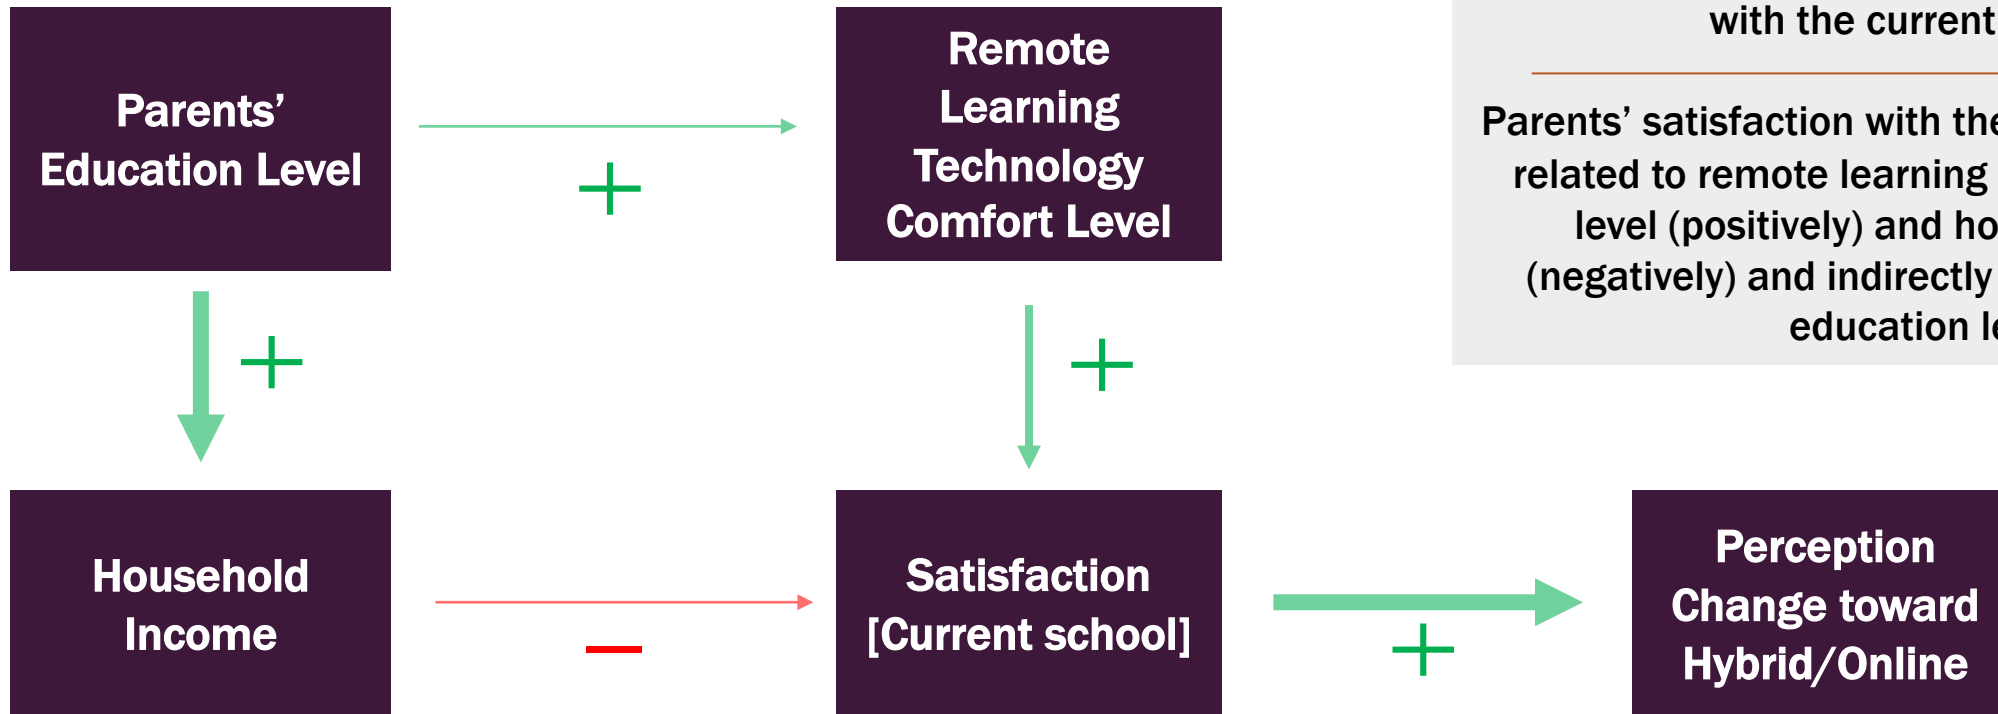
Parents' Education Level

+

Remote Learning Technology Comfort Level

with the current

Parents' satisfaction with the related to remote learning level (positively) and ho (negatively) and indirectly education le

+

+

Household Income

−

Satisfaction [Current school]

+

Perception Change toward Hybrid/Online